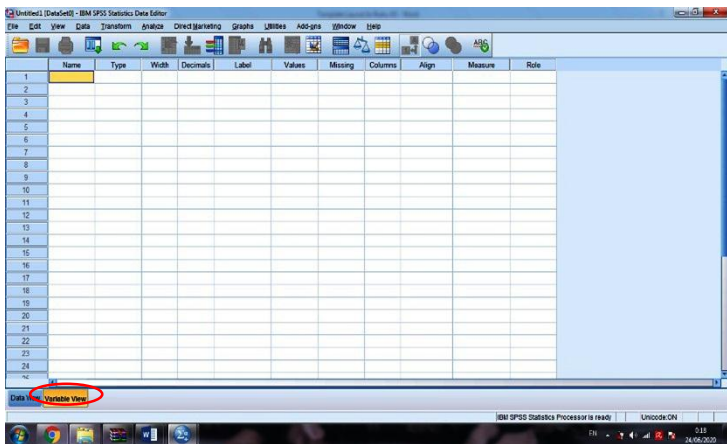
Untitled1 [DataSet0] - IBM SPSS Statistics Data Editor

File Edit View Data Transform Analyze Direct Marketing Graphs Utilities Add-ons Window Help

| | Name | Type | Width | Decimals | Label | Values | Missing | Columns | Align | Measure | Role |
|---|---|---|---|---|---|---|---|---|---|---|---|
| 1 | | | | | | | | | | | |
| 2 | | | | | | | | | | | |
| 3 | | | | | | | | | | | |
| 4 | | | | | | | | | | | |
| 5 | | | | | | | | | | | |
| 6 | | | | | | | | | | | |
| 7 | | | | | | | | | | | |
| 8 | | | | | | | | | | | |
| 9 | | | | | | | | | | | |
| 10 | | | | | | | | | | | |
| 11 | | | | | | | | | | | |
| 12 | | | | | | | | | | | |
| 13 | | | | | | | | | | | |
| 14 | | | | | | | | | | | |
| 15 | | | | | | | | | | | |
| 16 | | | | | | | | | | | |
| 17 | | | | | | | | | | | |
| 18 | | | | | | | | | | | |
| 19 | | | | | | | | | | | |
| 20 | | | | | | | | | | | |
| 21 | | | | | | | | | | | |
| 22 | | | | | | | | | | | |
| 23 | | | | | | | | | | | |
| 24 | | | | | | | | | | | |

Data View Variable View

IBM SPSS Statistics Processor is ready Unicode:ON

EN 0:15 24/06/2020